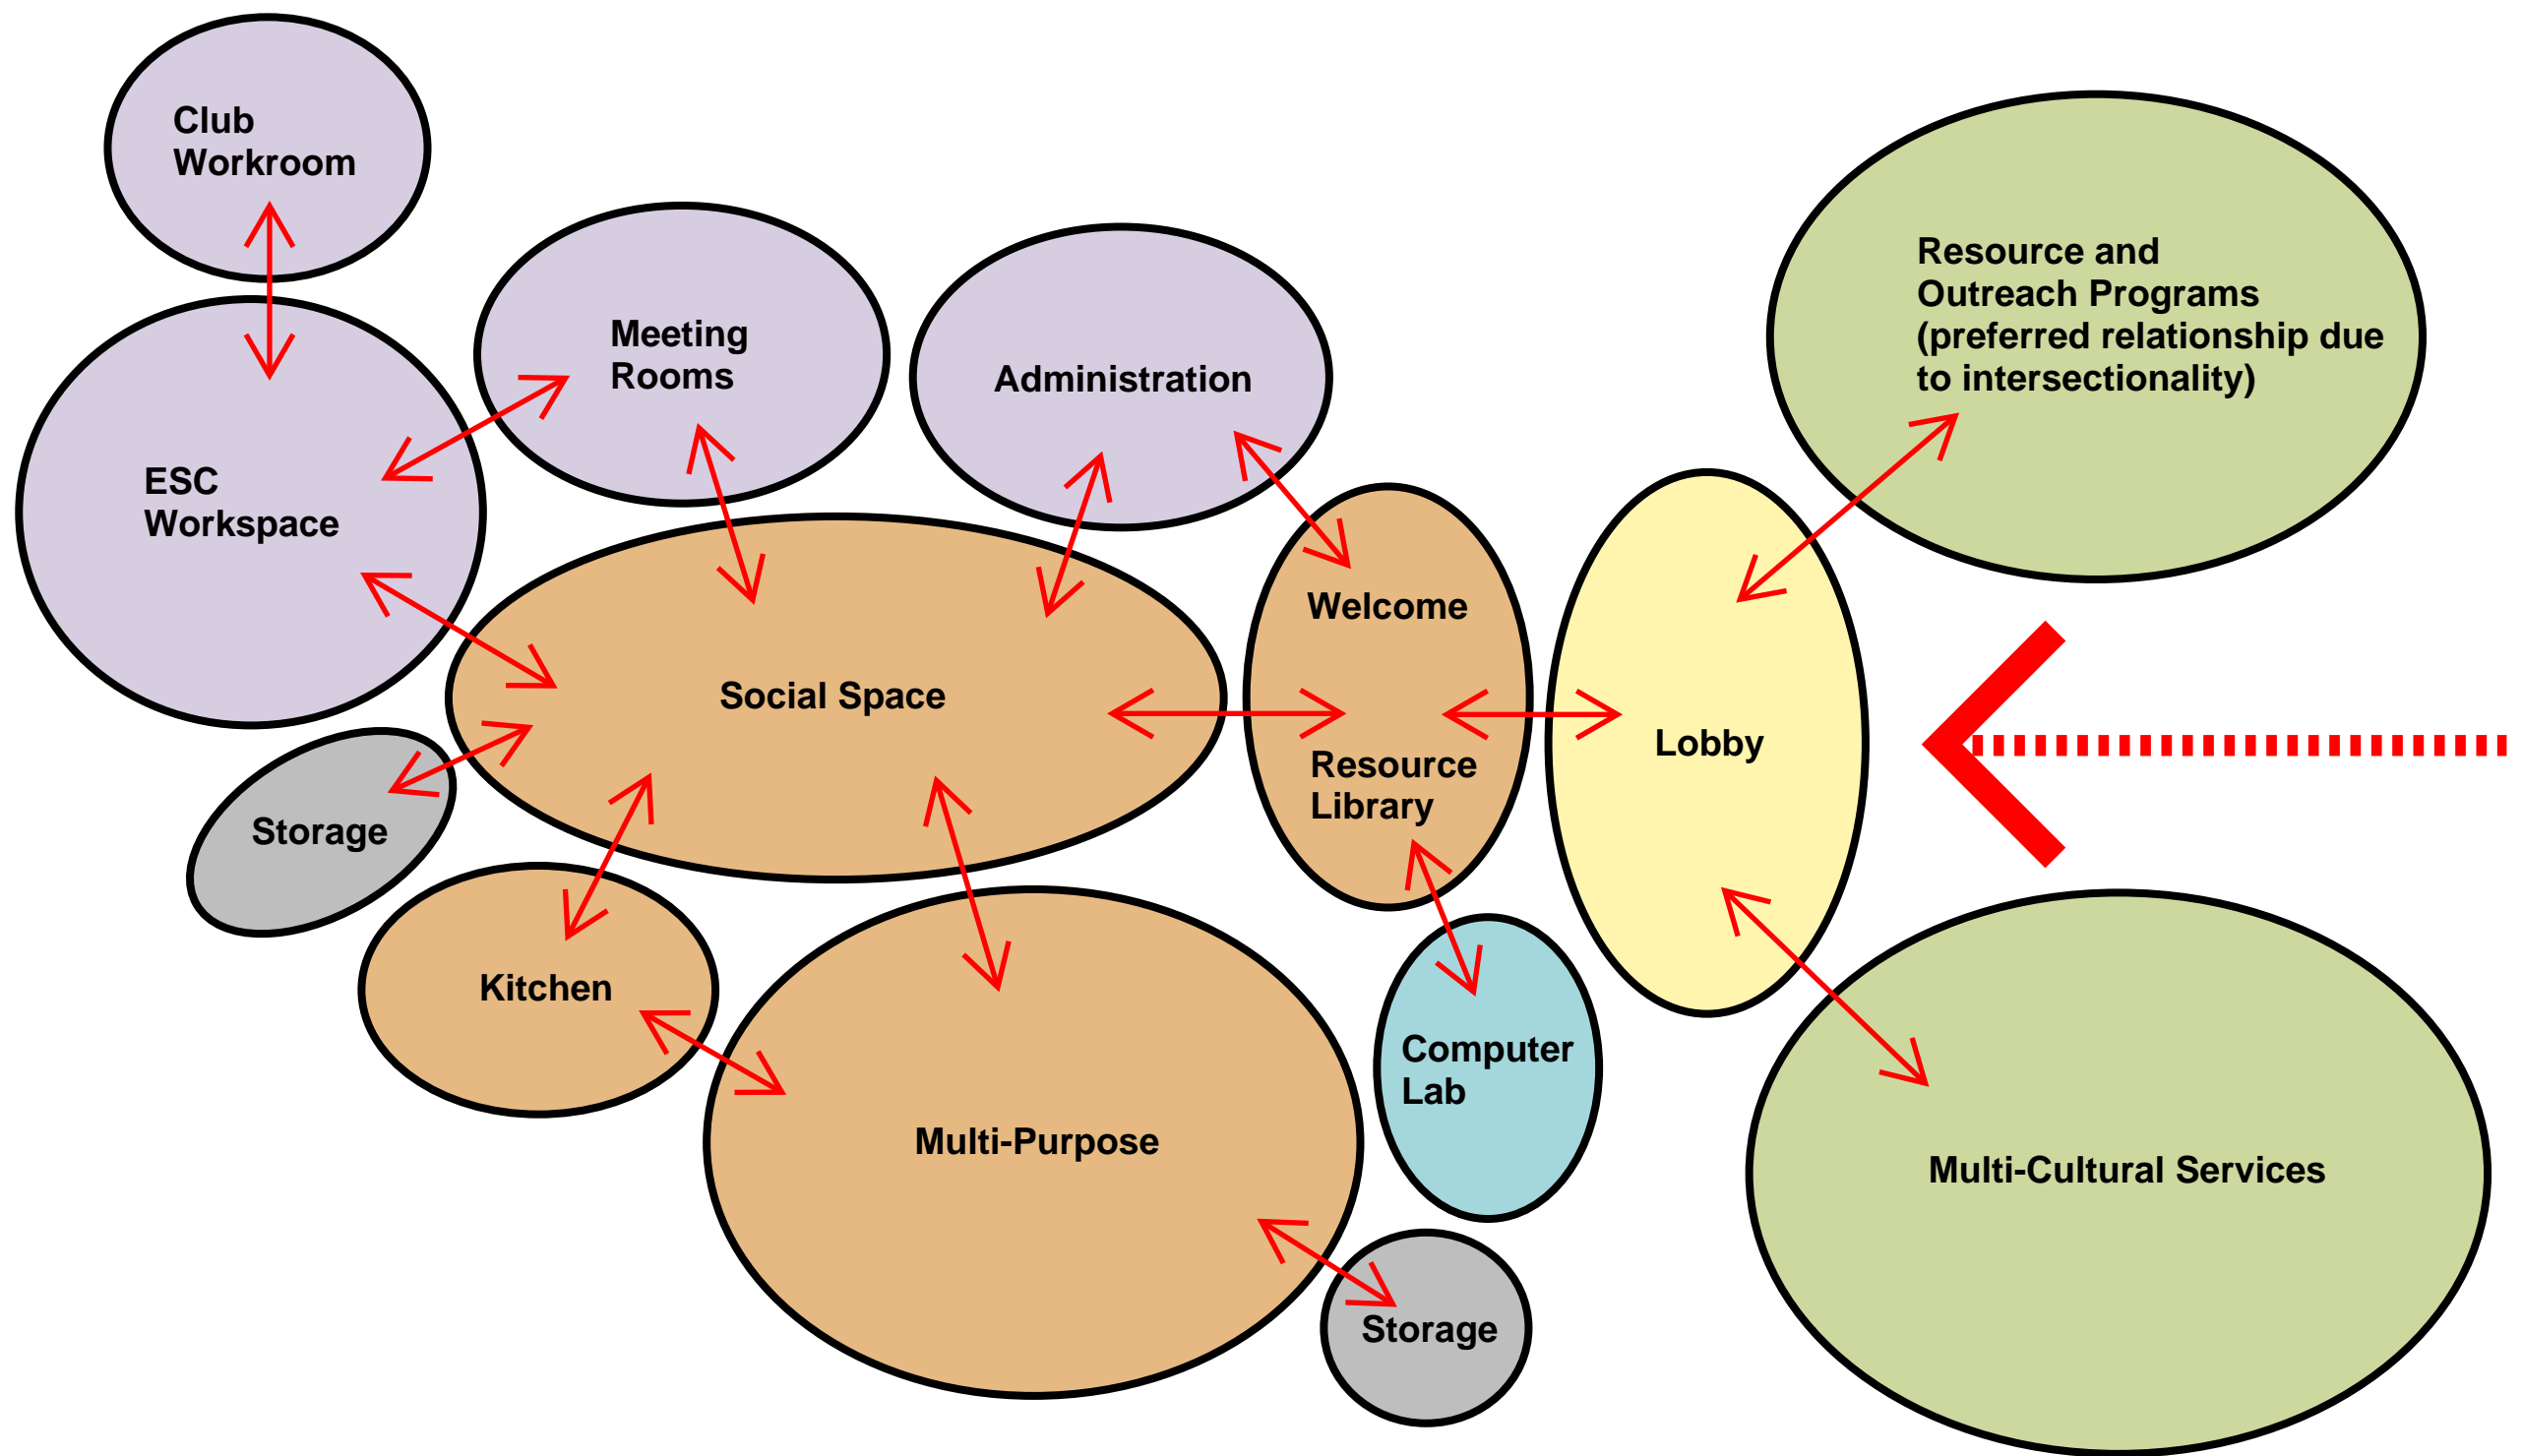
Club Workroom

Meeting Rooms

Administration

Resource and Outreach Programs (preferred relationship due to intersectionality)

ESC Workspace

Social Space

Welcome

Resource Library

Lobby

Storage

Kitchen

Multi-Purpose

Computer Lab

Multi-Cultural Services

Storage